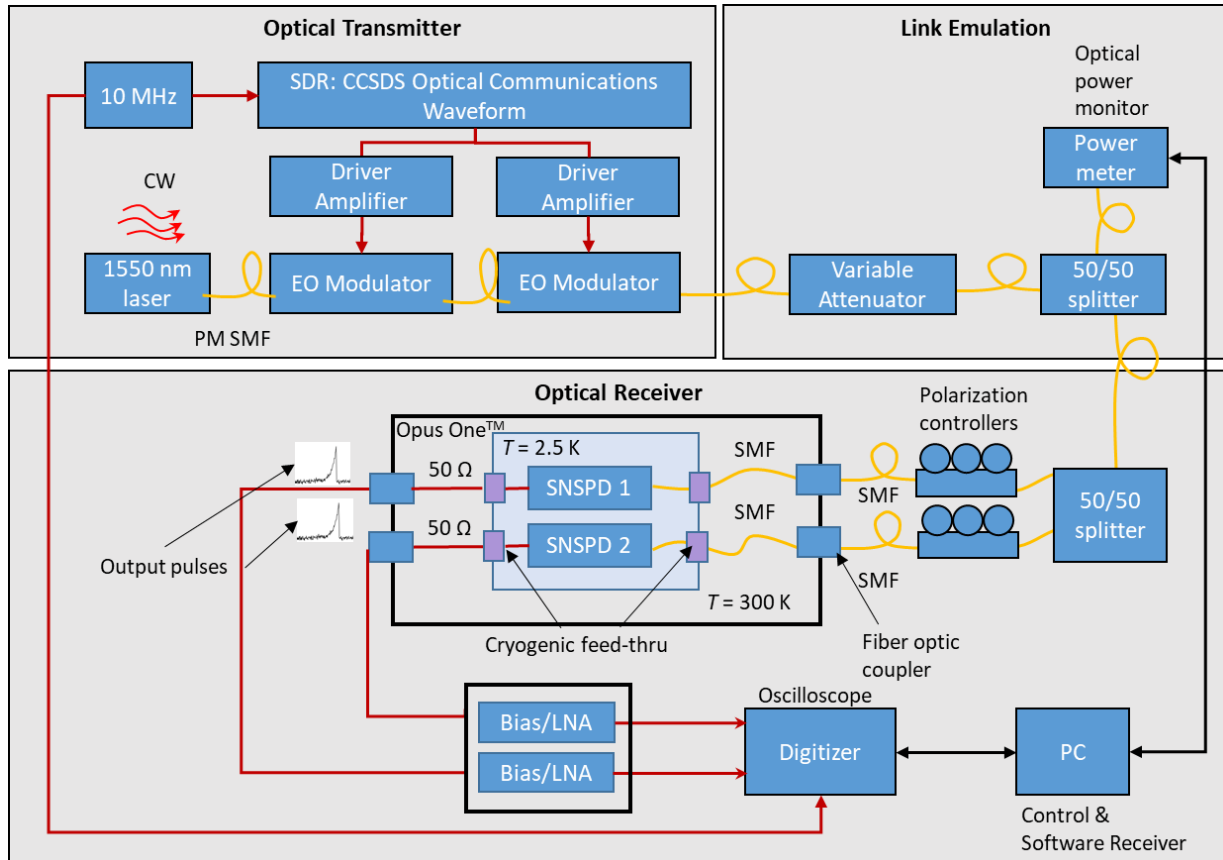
Optical Transmitter

10 MHz

SDR: CCSDS Optical Communications Waveform

Driver Amplifier

Driver Amplifier

CW

1550 nm laser

EO Modulator

EO Modulator

PM SMF

Link Emulation

Optical power monitor

Power meter

Variable Attenuator

50/50 splitter

Optical Receiver

Opus One$^{TM}$

$T$ = 2.5 K

50 Ω

SNSPD 1

50 Ω

SNSPD 2

SMF

SMF

SMF

SMF

$T$ = 300 K

Polarization controllers

50/50 splitter

Output pulses

Cryogenic feed-thru

Fiber optic coupler

Oscilloscope

Bias/LNA

Bias/LNA

Digitizer

PC

Control & Software Receiver